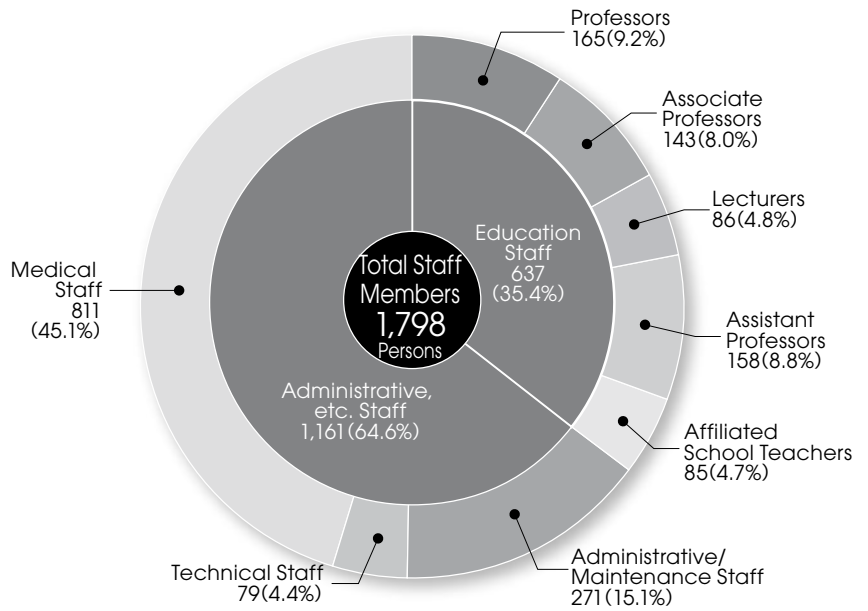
Professors
165(9.2%)

Associate Professors
143(8.0%)

Lecturers
86(4.8%)

Medical Staff
811
(45.1%)

Education Staff
637
(35.4%)

Total Staff Members
1,798
Persons

Assistant Professors
158(8.8%)

Administrative, etc. Staff
1,161(64.6%)

Affiliated School Teachers
85(4.7%)

Technical Staff
79(4.4%)

Administrative/ Maintenance Staff
271(15.1%)